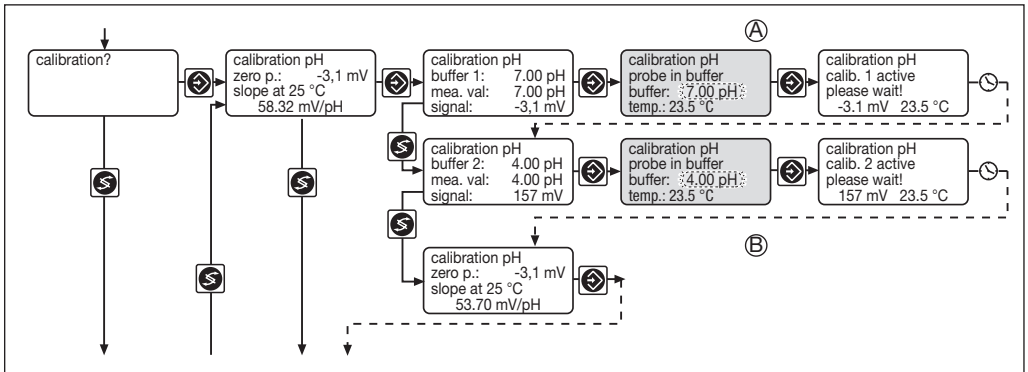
calibration?

calibration pH
zero p.: -3,1 mV
slope at 25 °C
58.32 mV/pH

calibration pH
buffer 1: 7.00 pH
mea. val: 7.00 pH
signal: -3,1 mV

Ⓐ

calibration pH
probe in buffer
buffer: 7.00 pH
temp.: 23.5 °C

calibration pH
calib. 1 active
please wait!
-3.1 mV 23.5 °C

calibration pH
buffer 2: 4.00 pH
mea. val: 4.00 pH
signal: 157 mV

calibration pH
probe in buffer
buffer: 4.00 pH
temp.: 23.5 °C

calibration pH
calib. 2 active
please wait!
157 mV 23.5 °C

Ⓑ

calibration pH
zero p.: -3,1 mV
slope at 25 °C
53.70 mV/pH